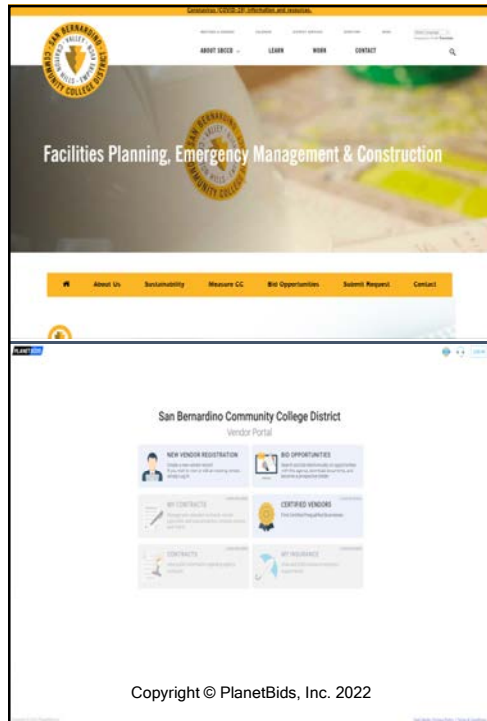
Coronavirus (COVID-19) information and resources.

SAN BERNARDINO COMMUNITY COLLEGE DISTRICT

ABOUT SBCCD LEARN WORK CONTACT

Facilities Planning, Emergency Management & Construction

About Us Sustainability Measure CC Bid Opportunities Submit Request Contact

PLANETBIDS

San Bernardino Community College District
Vendor Portal

NEW VENDOR REGISTRATION

BID OPPORTUNITIES

MY CONTRACTS

CERTIFIED VENDORS

CONTRACTS

MY INSURANCE

Copyright © PlanetBids, Inc. 2022